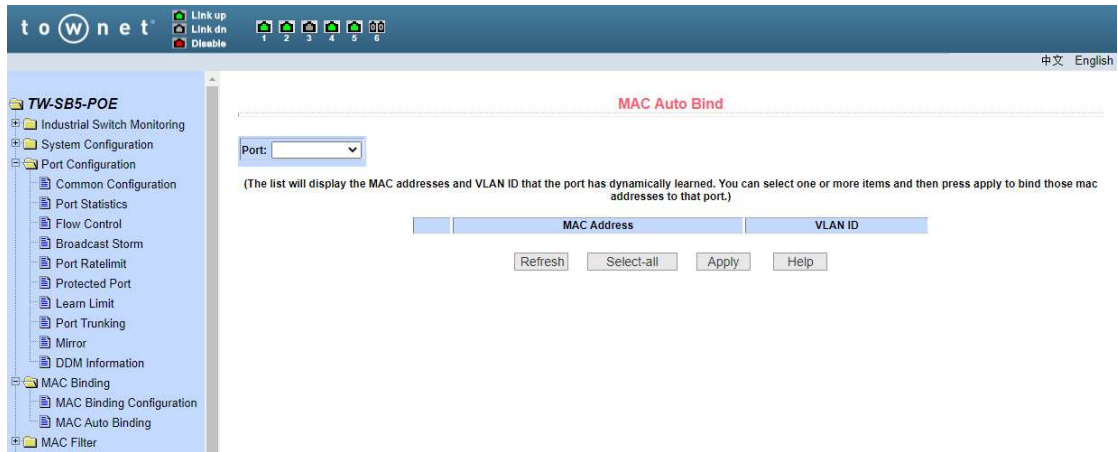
t o w n e t

Link up
Link dn
Disable

1 2 3 4 5 6

中文 English

TW-SB5-POE
Industrial Switch Monitoring
System Configuration
Port Configuration
Common Configuration
Port Statistics
Flow Control
Broadcast Storm
Port Ratelimit
Protected Port
Learn Limit
Port Trunking
Mirror
DDM Information
MAC Binding
MAC Binding Configuration
MAC Auto Binding
MAC Filter

MAC Auto Bind

Port:

(The list will display the MAC addresses and VLAN ID that the port has dynamically learned. You can select one or more items and then press apply to bind those mac addresses to that port.)

| | MAC Address | VLAN ID |
|---|---|---|

Refresh Select-all Apply Help